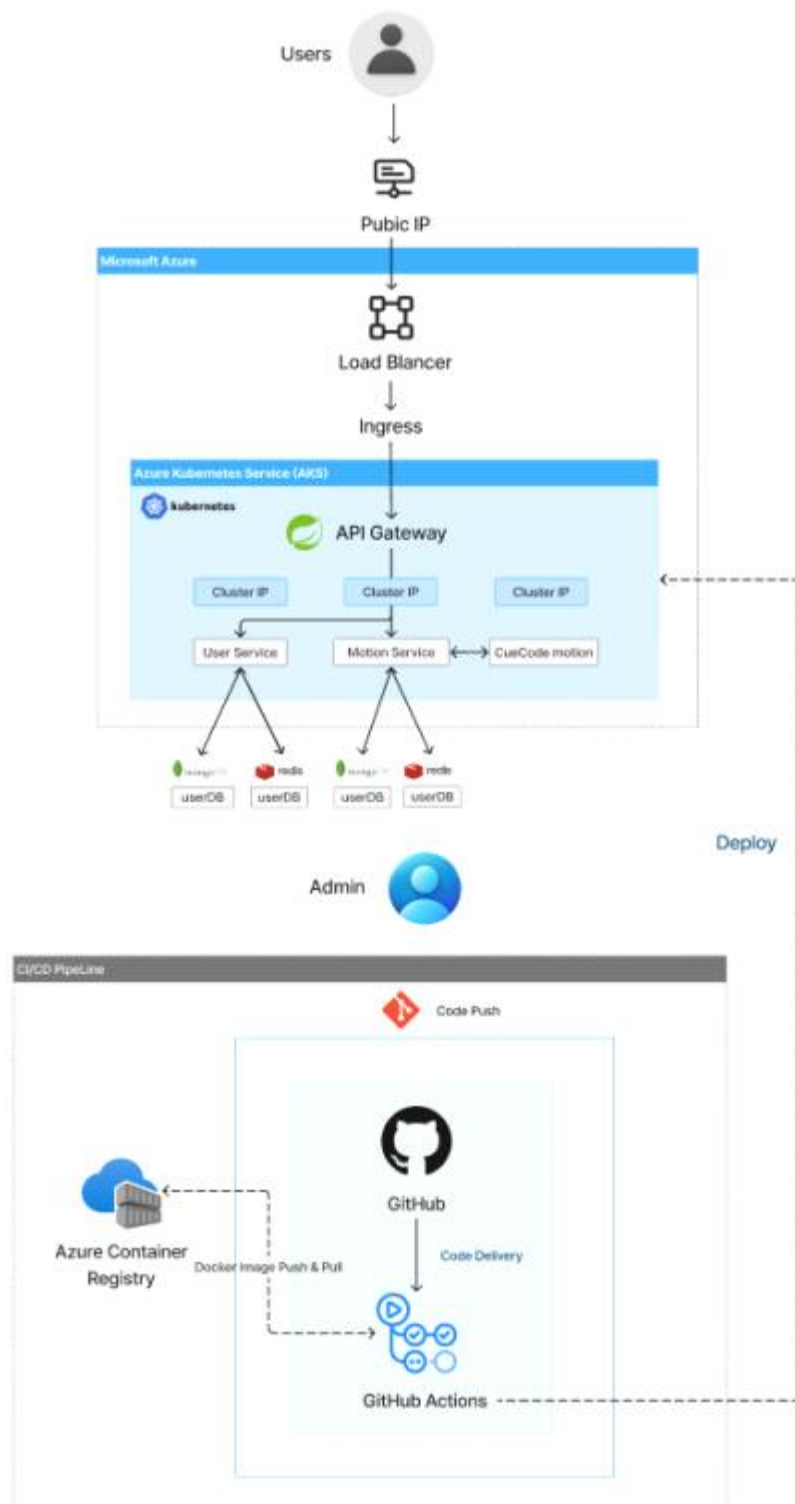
Users

Pubic IP

Microsoft Azure

Load Blancer

Ingress

Azure Kubernetes Service (AKS)

kubernetes

API Gateway

Cluster IP

Cluster IP

Cluster IP

User Service

Motion Service

CueCode motion

mongoDB

redis

mongoDB

redis

userDB

userDB

userDB

userDB

Deploy

Admin

CI/CD PipeLine

Code Push

GitHub

Code Delivery

Azure Container Registry

Docker Image Push & Pull

GitHub Actions